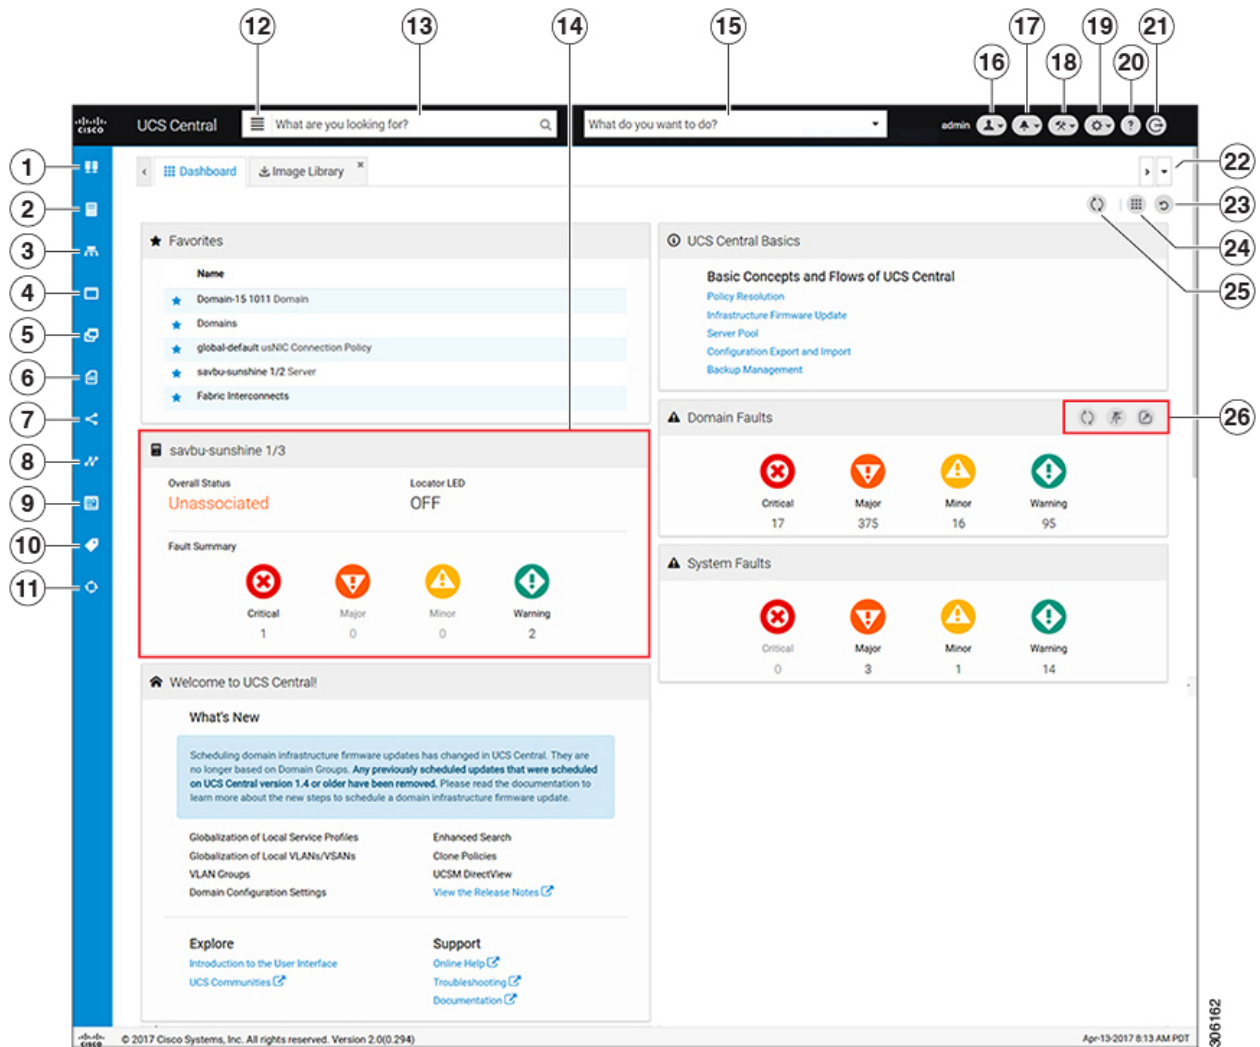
12 13 14 15 16 17 18 19 20 21

cisco UCS Central What are you looking for? What do you want to do? admin

1 2 3 4 5 6 7 8 9 10 11

Dashboard Image Library

22 23 24 25 26

Favorites

| Name |
|---|
| Domain-15 1011 Domain |
| Domains |
| global-default usNIC Connection Policy |
| savbu-sunshine 1/2 Server |
| Fabric Interconnects |

UCS Central Basics

Basic Concepts and Flows of UCS Central

Policy Resolution
Infrastructure Firmware Update
Server Pool
Configuration Export and Import
Backup Management

savbu-sunshine 1/3

Overall Status
Unassociated

Locator LED
OFF

Fault Summary

| Critical | Major | Minor | Warning |
|---|---|---|---|
| 1 | 0 | 0 | 2 |

Domain Faults

| Critical | Major | Minor | Warning |
|---|---|---|---|
| 17 | 375 | 16 | 95 |

System Faults

| Critical | Major | Minor | Warning |
|---|---|---|---|
| 0 | 3 | 1 | 14 |

Welcome to UCS Central!

What's New

Scheduling domain infrastructure firmware updates has changed in UCS Central. They are no longer based on Domain Groups. Any previously scheduled updates that were scheduled on UCS Central version 1.4 or older have been removed. Please read the documentation to learn more about the new steps to schedule a domain infrastructure firmware update.

Globalization of Local Service Profiles
Globalization of Local VLANs/VSANs
VLAN Groups
Domain Configuration Settings

Enhanced Search
Clone Policies
UCSM DirectView
View the Release Notes

Explore
Introduction to the User Interface
UCS Communities

Support
Online Help
Troubleshooting
Documentation

cisco © 2017 Cisco Systems, Inc. All rights reserved. Version 2.0(0.294)

Apr-13-2017 8:13 AM PDT

306162